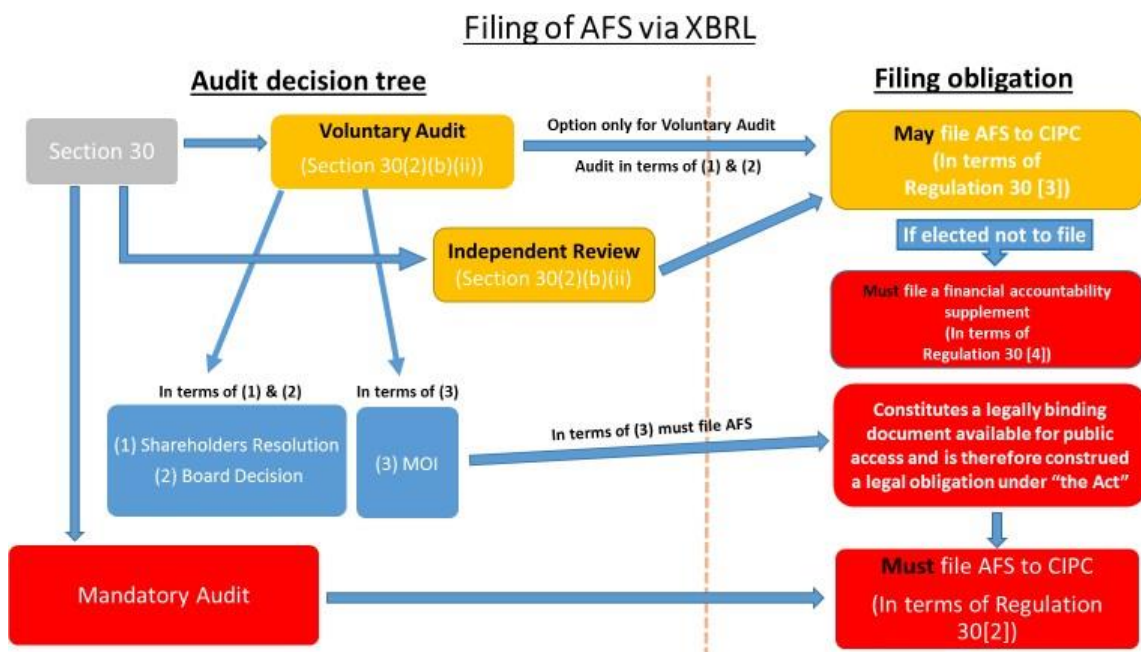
Filing of AFS via XBRL

Audit decision tree

Filing obligation

Section 30

Voluntary Audit
(Section 30(2)(b)(ii))

Option only for Voluntary Audit

Audit in terms of (1) & (2)

May file AFS to CIPC
(In terms of
Regulation 30 [3])

If elected not to file

Independent Review
(Section 30(2)(b)(ii)

Must file a financial accountability supplement
(In terms of
Regulation 30 [4])

In terms of (1) & (2)

In terms of (3)

(1) Shareholders Resolution
(2) Board Decision

(3) MOI

In terms of (3) must file AFS

Constitutes a legally binding document available for public access and is therefore construed a legal obligation under "the Act"

Mandatory Audit

Must file AFS to CIPC
(In terms of Regulation 30[2])